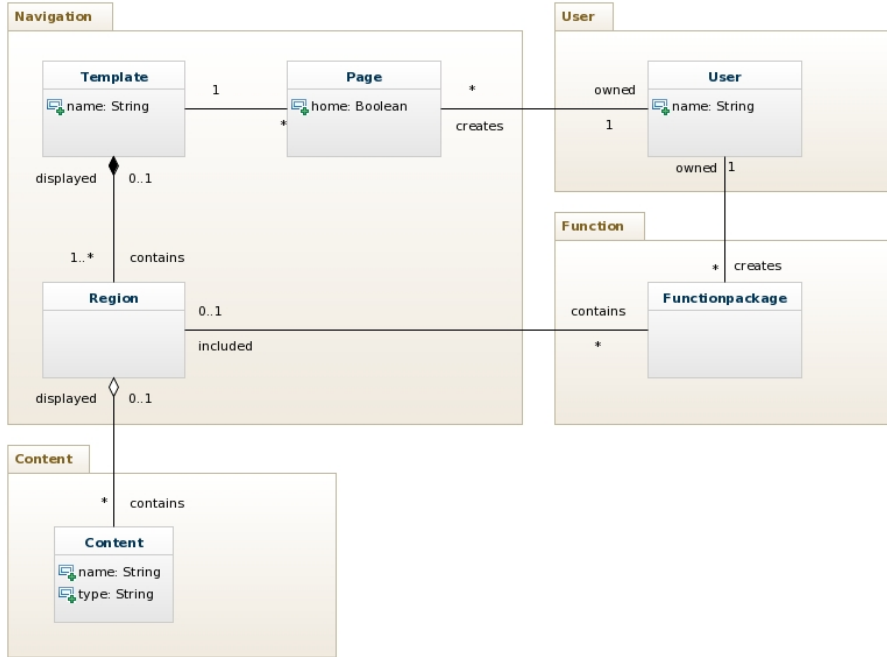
Navigation

Template
name: String

1

*

Page
home: Boolean

*

creates

User

owned

1

User
name: String

owned 1

displayed 0..1

1..* contains

Region

0..1

included

Function

* creates

contains

*

Functionpackage

displayed 0..1

Content

* contains

Content
name: String
type: String